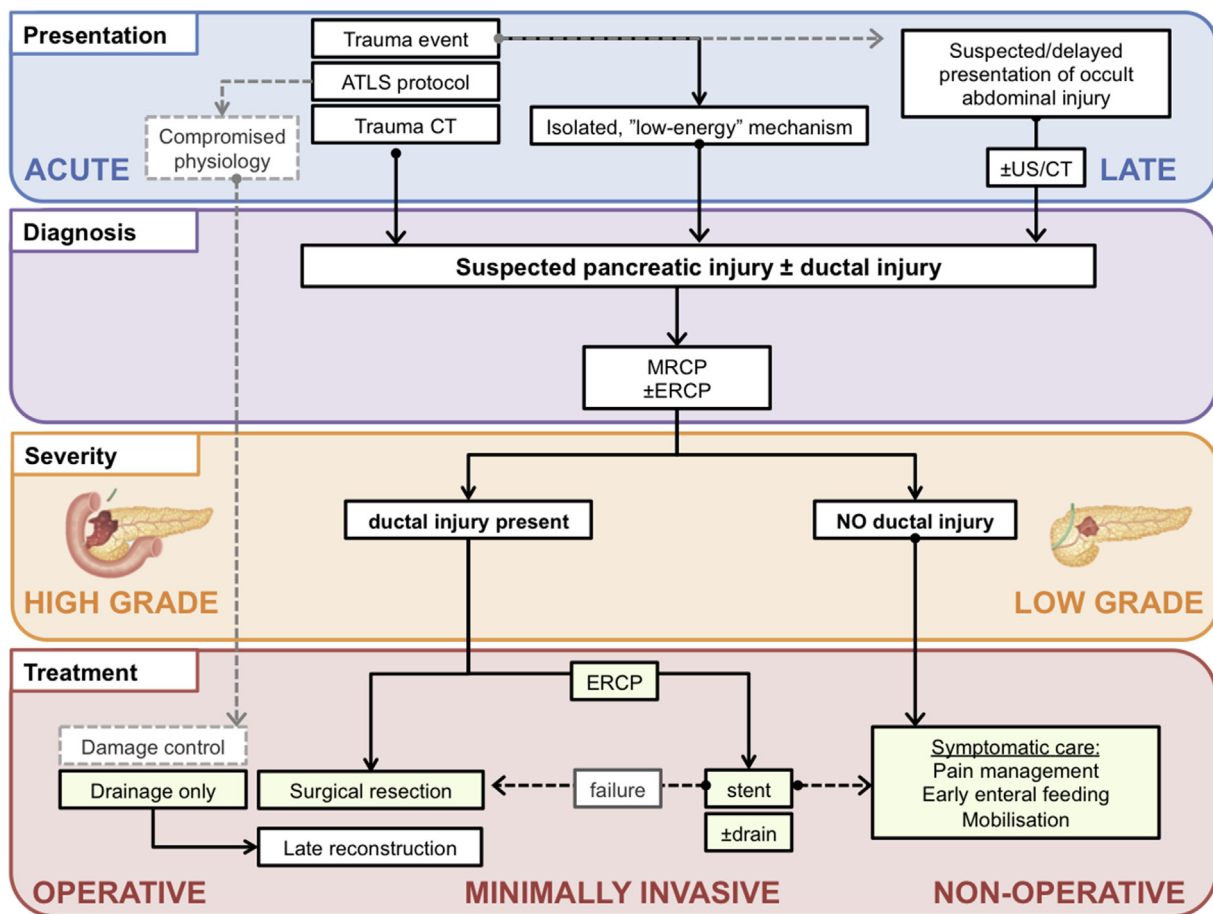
Presentation

Trauma event

ATLS protocol

Trauma CT

Compromised physiology

Isolated, "low-energy" mechanism

Suspected/delayed presentation of occult abdominal injury

±US/CT

ACUTE

LATE

Diagnosis

Suspected pancreatic injury ± ductal injury

MRCP
±ERCP

Severity

ductal injury present

NO ductal injury

HIGH GRADE

LOW GRADE

Treatment

ERCP

Damage control

Drainage only

Surgical resection

failure

stent

±drain

Symptomatic care:
Pain management
Early enteral feeding
Mobilisation

Late reconstruction

OPERATIVE

MINIMALLY INVASIVE

NON-OPERATIVE